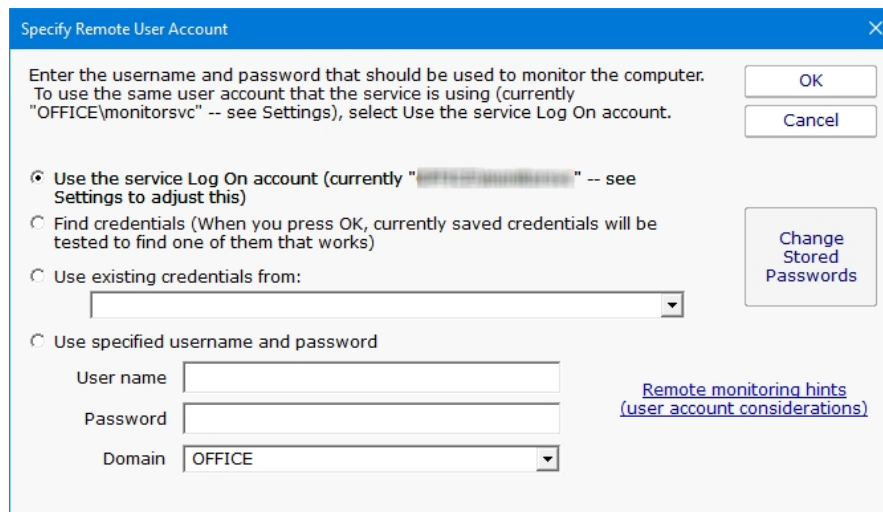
Specify Remote User Account

Enter the username and password that should be used to monitor the computer. To use the same user account that the service is using (currently "OFFICE\monitorsvc" -- see Settings), select Use the service Log On account.

OK

Cancel

Use the service Log On account (currently "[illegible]" -- see Settings to adjust this)

Find credentials (When you press OK, currently saved credentials will be tested to find one of them that works)

Change Stored Passwords

Use existing credentials from:

Use specified username and password

User name

Password

Domain OFFICE

Remote monitoring hints (user account considerations)